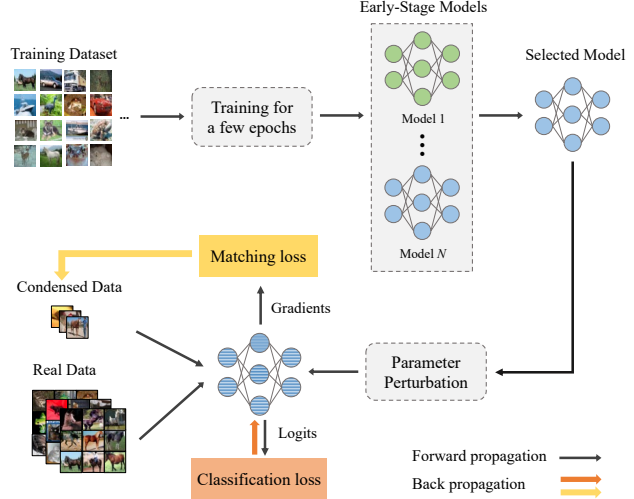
Early-Stage Models

Training Dataset

...

Training for a few epochs

Model 1

Selected Model

Model $N$

Matching loss

Condensed Data

Gradients

Real Data

Parameter Perturbation

Logits

Forward propagation

Classification loss

Back propagation